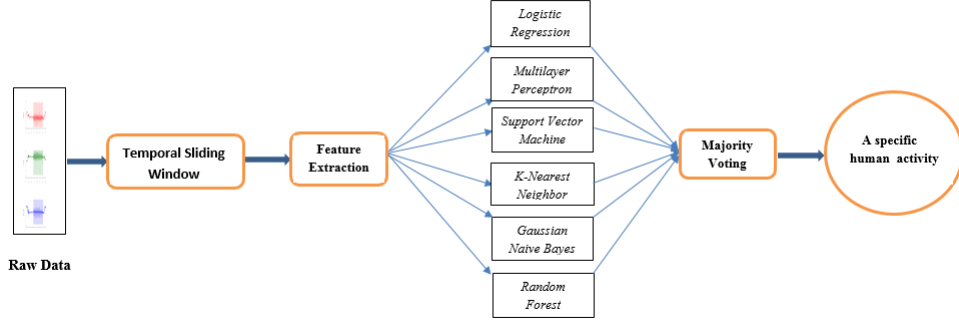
Raw Data

Temporal Sliding Window

Feature Extraction

Logistic Regression

Multilayer Perceptron

Support Vector Machine

K-Nearest Neighbor

Gaussian Naive Bayes

Random Forest

Majority Voting

A specific human activity